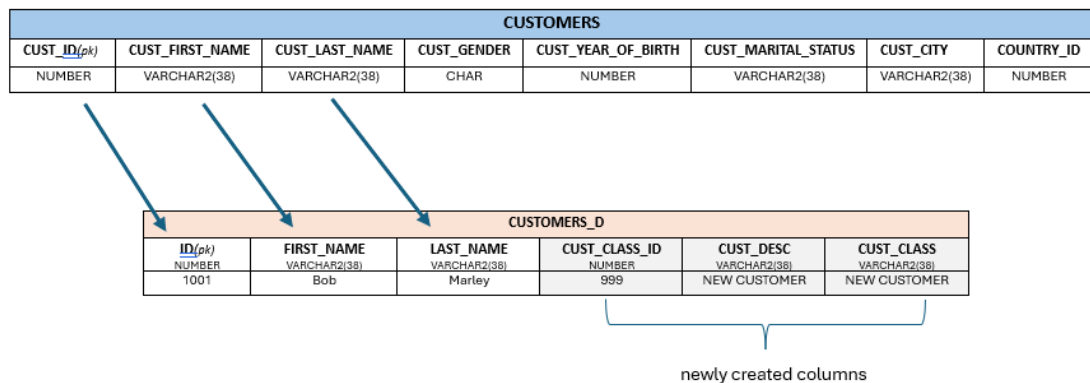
| CUSTOMERS | | | | | | | |
|---|---|---|---|---|---|---|---|
| CUST_ID(pk) | CUST_FIRST_NAME | CUST_LAST_NAME | CUST_GENDER | CUST_YEAR_OF_BIRTH | CUST_MARITAL_STATUS | CUST_CITY | COUNTRY_ID |
| NUMBER | VARCHAR2(38) | VARCHAR2(38) | CHAR | NUMBER | VARCHAR2(38) | VARCHAR2(38) | NUMBER |

| CUSTOMERS_D | | | | | |
|---|---|---|---|---|---|
| ID(pk) NUMBER | FIRST_NAME VARCHAR2(38) | LAST_NAME VARCHAR2(38) | CUST_CLASS_ID NUMBER | CUST_DESC VARCHAR2(38) | CUST_CLASS VARCHAR2(38) |
| 1001 | Bob | Marley | 999 | NEW CUSTOMER | NEW CUSTOMER |

newly created columns